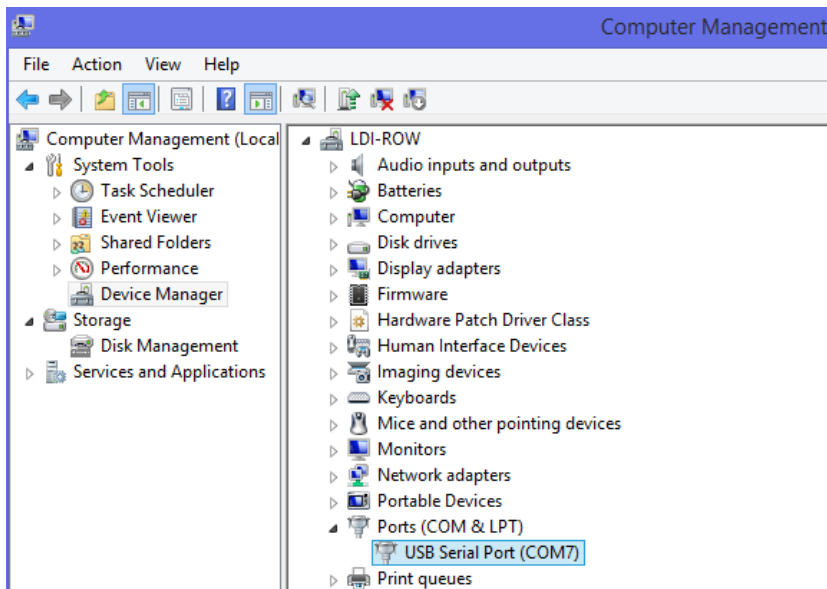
Computer Management

File Action View Help

Computer Management (Local
System Tools
Task Scheduler
Event Viewer
Shared Folders
Performance
Device Manager
Storage
Disk Management
Services and Applications

LDI-ROW
Audio inputs and outputs
Batteries
Computer
Disk drives
Display adapters
Firmware
Hardware Patch Driver Class
Human Interface Devices
Imaging devices
Keyboards
Mice and other pointing devices
Monitors
Network adapters
Portable Devices
Ports (COM & LPT)
USB Serial Port (COM7)
Print queues